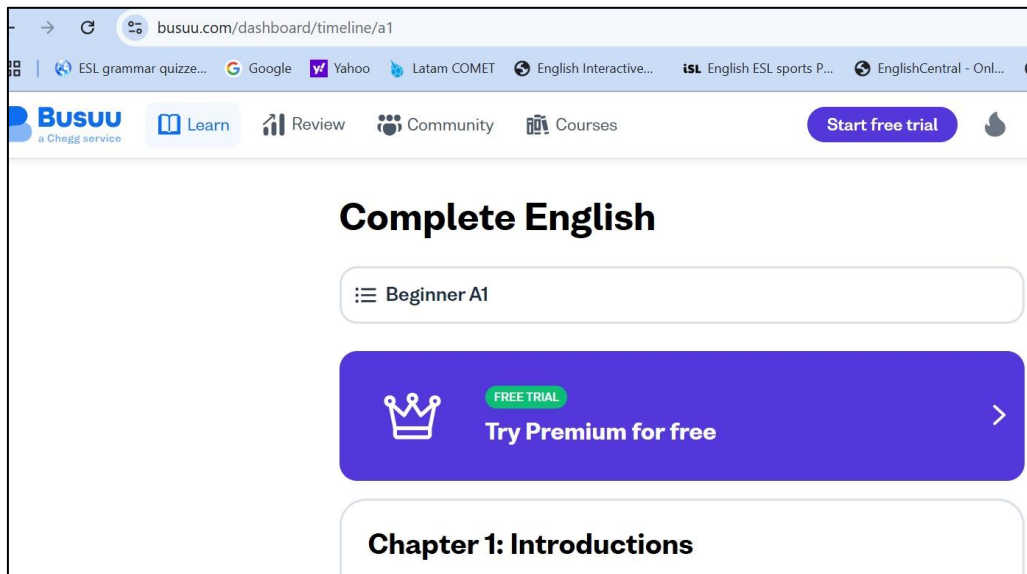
busuu.com/dashboard/timeline/a1

ESL grammar quizze... Google Yahoo Latam COMET English Interactive... iSL English ESL sports P... EnglishCentral - Onl...

Busuu a Chegg service Learn Review Community Courses Start free trial

Complete English

Beginner A1

FREE TRIAL
Try Premium for free

Chapter 1: Introductions